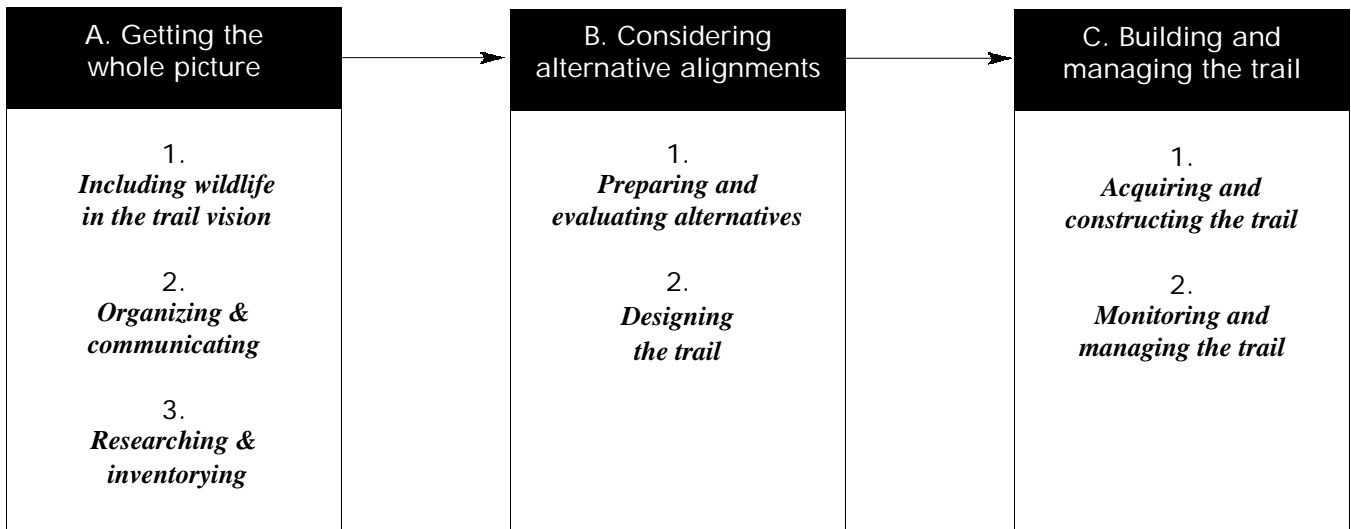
A. Getting the whole picture

1.
Including wildlife in the trail vision

2.
Organizing & communicating

3.
Researching & inventorying

B. Considering alternative alignments

1.
Preparing and evaluating alternatives

2.
Designing the trail

C. Building and managing the trail

1.
Acquiring and constructing the trail

2.
Monitoring and managing the trail